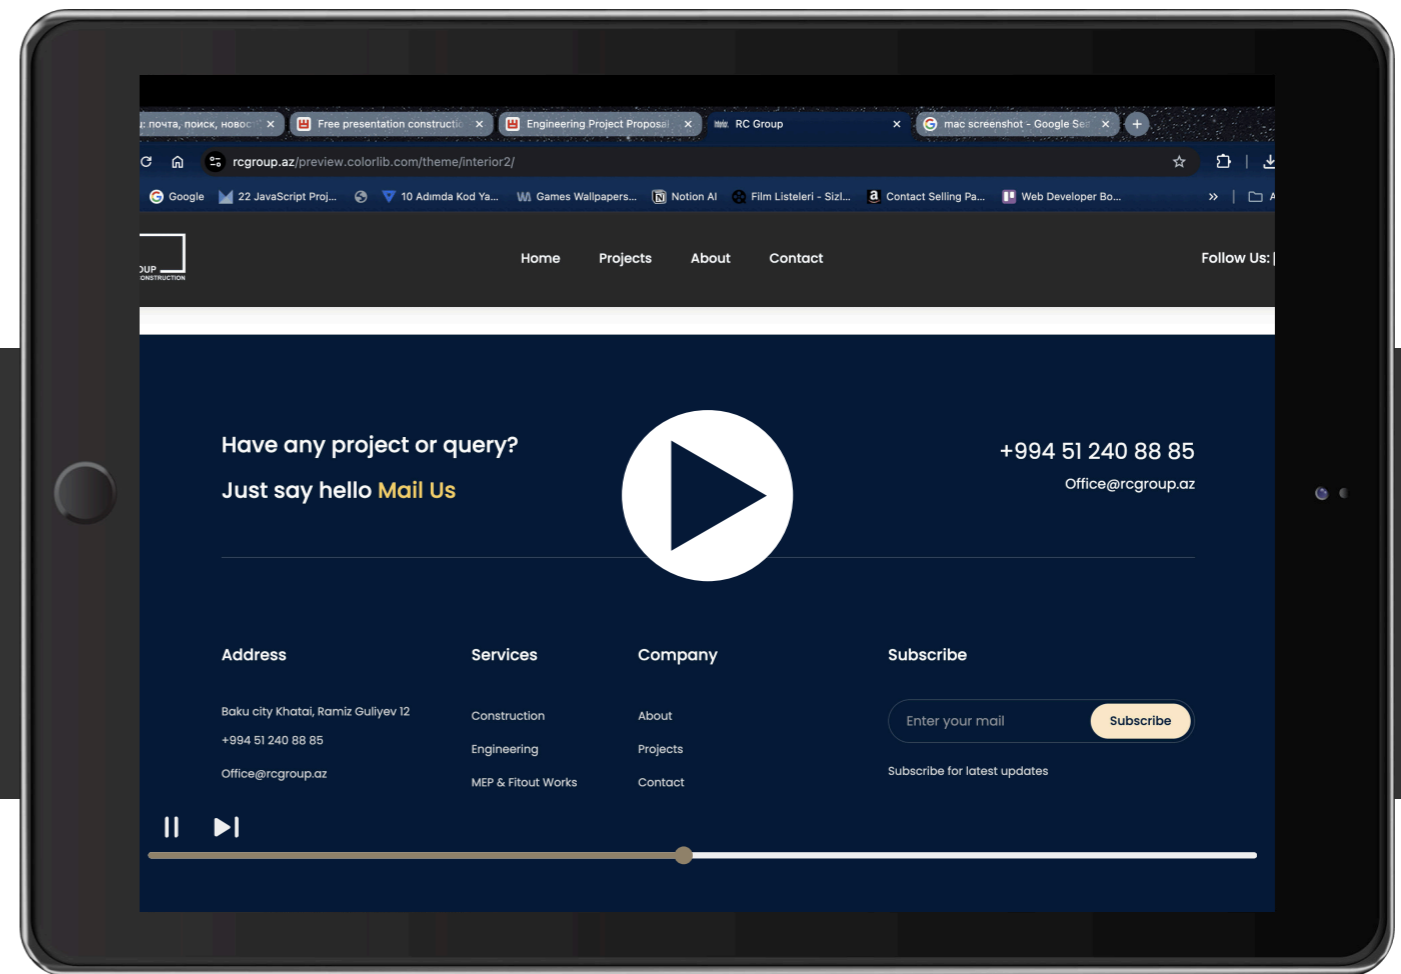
: почта, поиск, новос ×
Free presentation constructi ×
Engineering Project Proposal ×
RC Group ×
mac screenshot - Google Se ×

rcgroup.az/preview.colorlib.com/theme/interior2/

Google
22 JavaScript Proj...
10 Adımda Kod Ya...
Games Wallpapers...
Notion AI
Film Listeleri - Sizl...
Contact Selling Pa...
Web Developer Bo...

OUP
ONSTRUCTION

Home
Projects
About
Contact

Follow Us: |

Have any project or query?

Just say hello Mail Us

+994 51 240 88 85

Office@rcgroup.az

Address

Baku city Khatai, Ramiz Guliyev 12

+994 51 240 88 85

Office@rcgroup.az

Services

Construction

Engineering

MEP & Fitout Works

Company

About

Projects

Contact

Subscribe

Enter your mail

Subscribe

Subscribe for latest updates